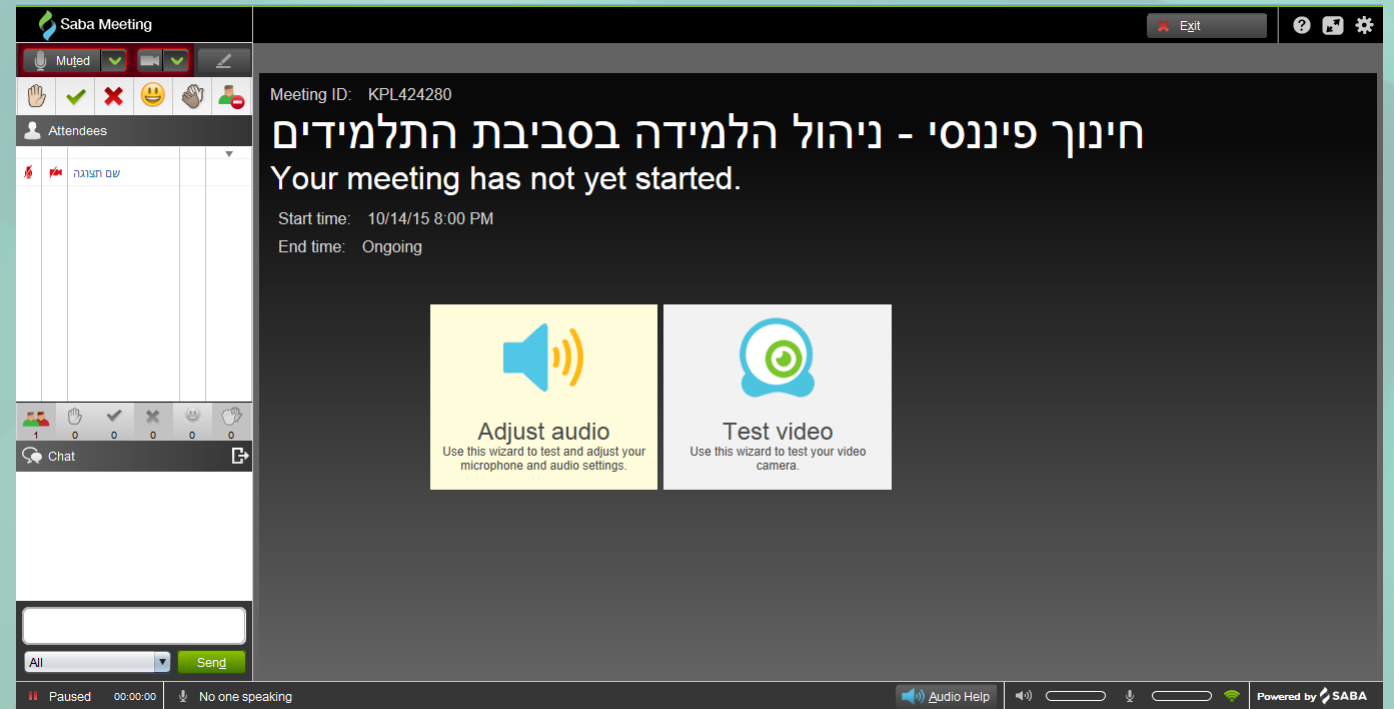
Saba Meeting

Exit

Muted

Attendees

שם תצוגה

1 0 0 0 0 0

Chat

All

Send

Meeting ID: KPL424280

חינוך פיננסי - ניהול הלמידה בסביבת התלמידים

Your meeting has not yet started.

Start time: 10/14/15 8:00 PM

End time: Ongoing

Adjust audio
Use this wizard to test and adjust your microphone and audio settings.

Test video
Use this wizard to test your video camera.

Paused 00:00:00 No one speaking

Audio Help

Powered by SABA